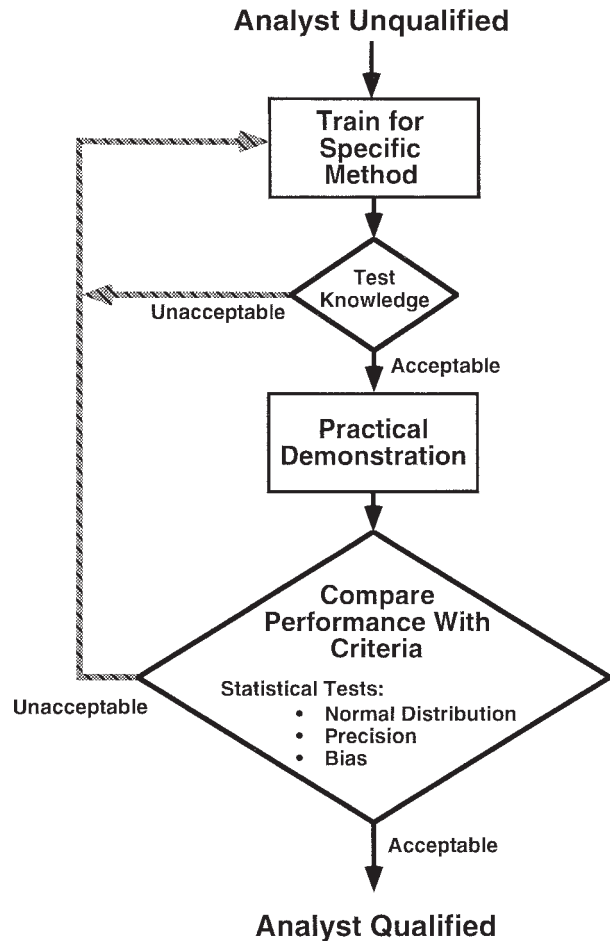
Analyst Unqualified

Train for Specific Method

Test Knowledge

Unacceptable

Acceptable

Practical Demonstration

Compare Performance With Criteria

Statistical Tests:
• Normal Distribution
• Precision
• Bias

Unacceptable

Acceptable

Analyst Qualified